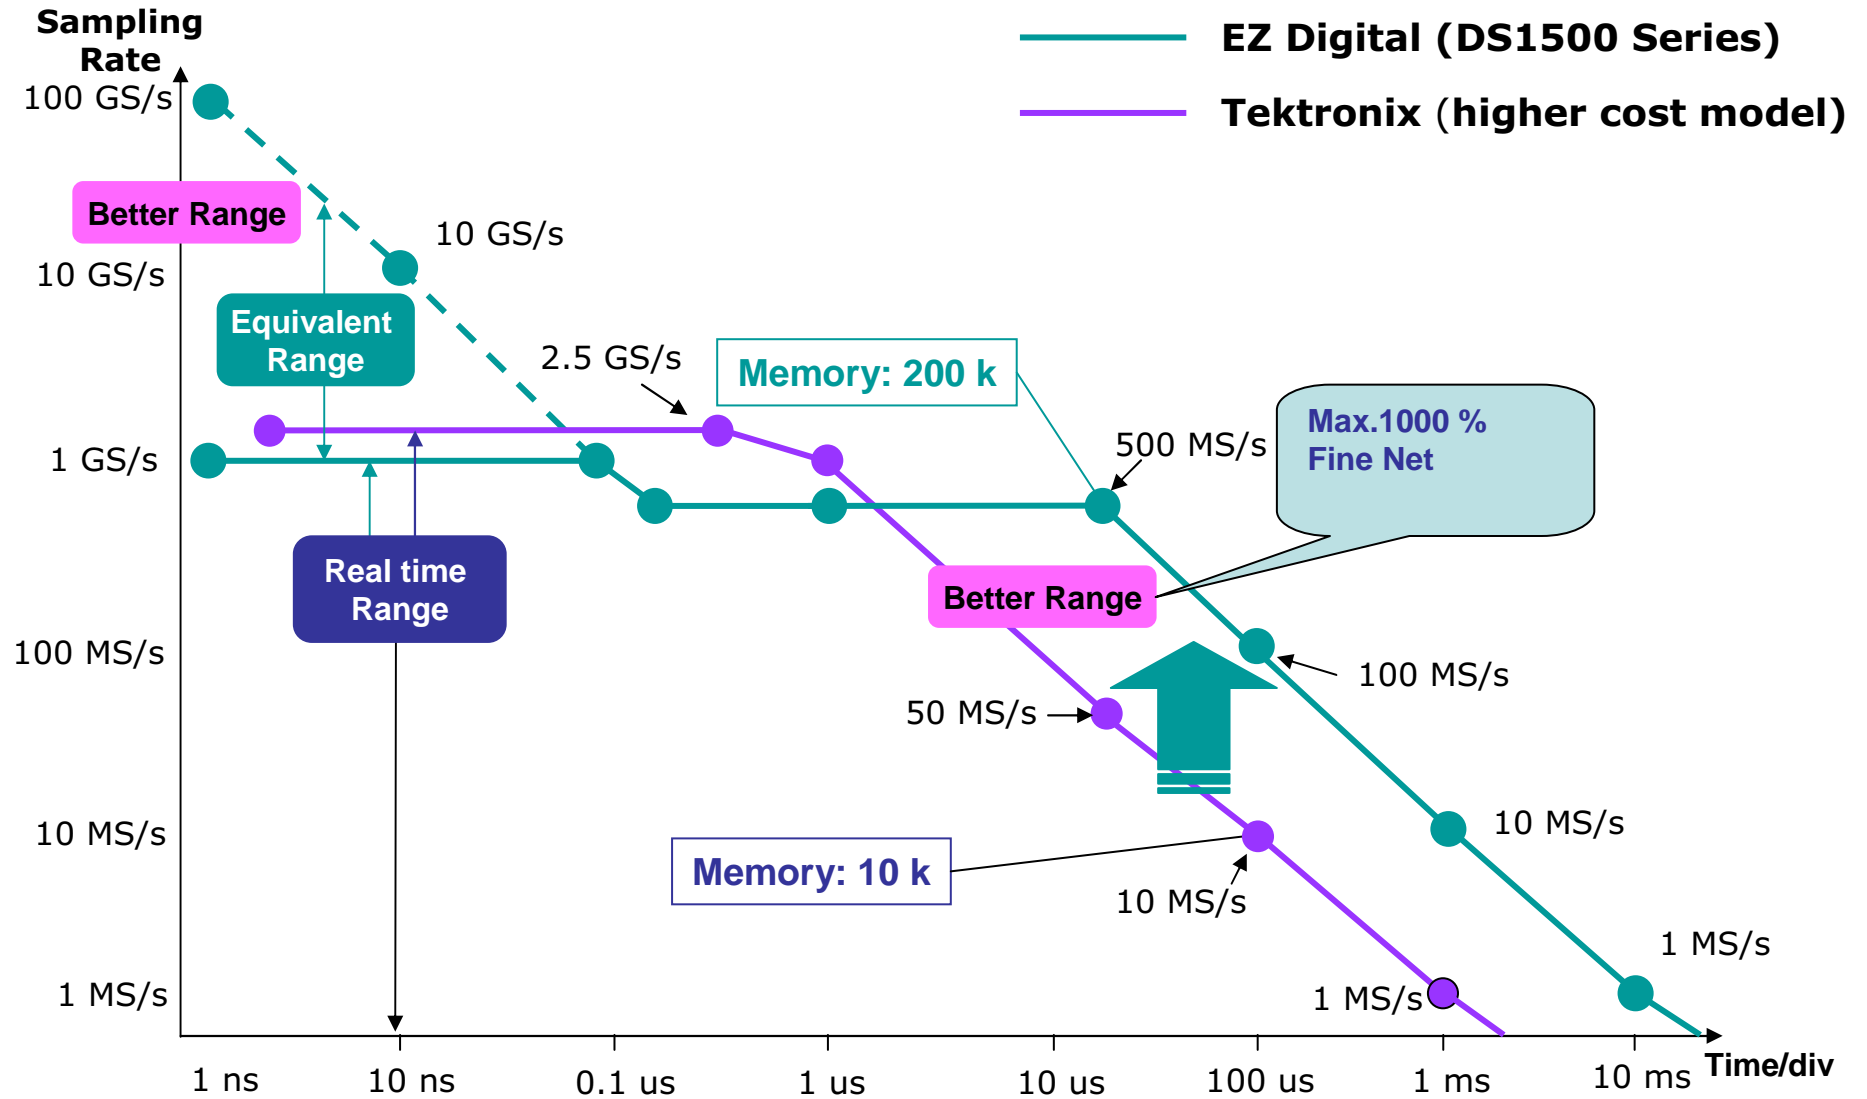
Sampling Rate

EZ Digital (DS1500 Series)

Tektronix (higher cost model)

100 GS/s

Better Range

10 GS/s

10 GS/s

Equivalent Range

2.5 GS/s

Memory: 200 k

Max.1000 % Fine Net

500 MS/s

1 GS/s

Real time Range

Better Range

100 MS/s

100 MS/s

50 MS/s

10 MS/s

10 MS/s

Memory: 10 k

10 MS/s

1 MS/s

1 MS/s

1 MS/s

1 ns

10 ns

0.1 us

1 us

10 us

100 us

1 ms

10 ms

Time/div